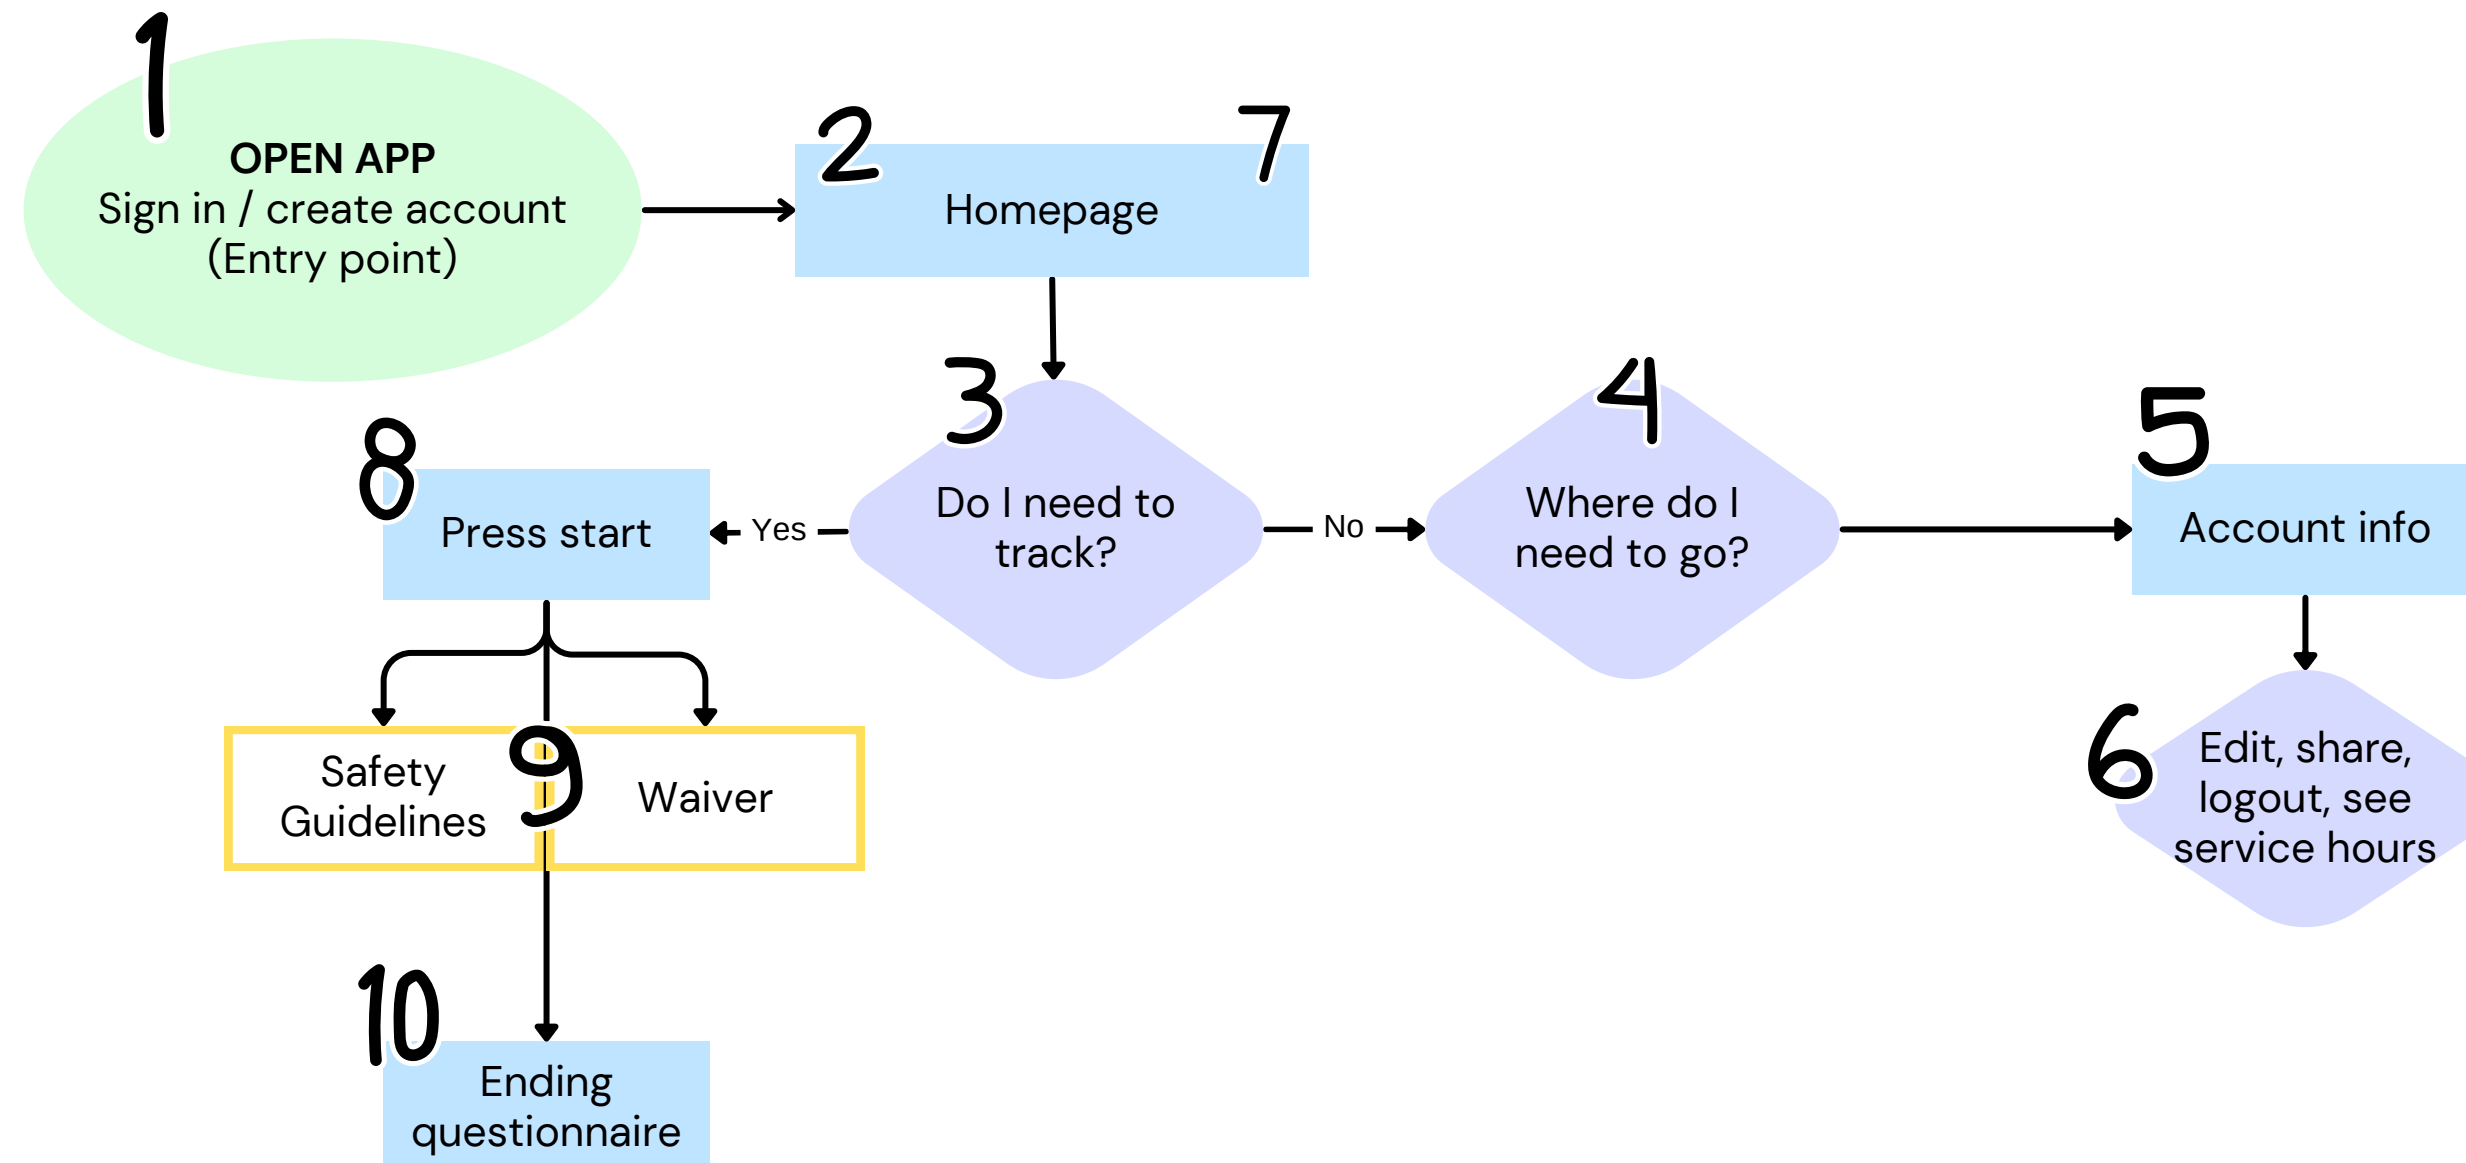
1
OPEN APP
Sign in / create account
(Entry point)

2
Homepage
7

3
Do I need to track?

Yes

8
Press start

No

4
Where do I need to go?

5
Account info

6
Edit, share, logout, see service hours

Safety Guidelines
9
Waiver

10
Ending questionnaire